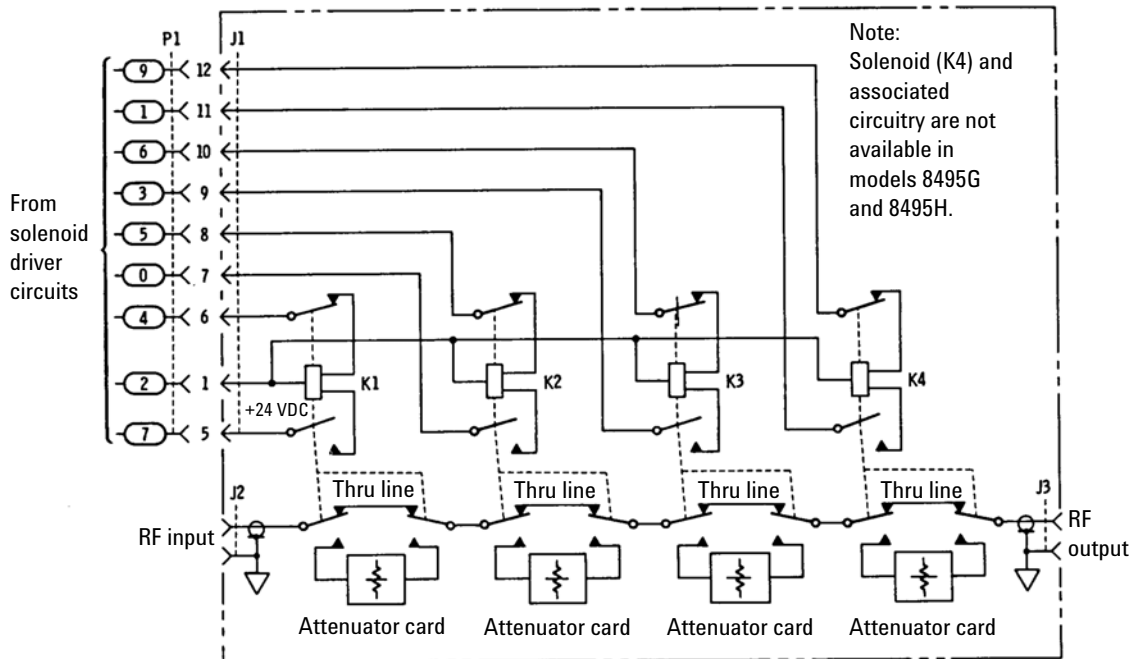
P1
J1

Note:
Solenoid (K4) and associated circuitry are not available in models 8495G and 8495H.

From solenoid driver circuits

9 12
1 11
6 10
3 9
5 8
0 7
4 6
2 1
7 5

K1
K2
K3
K4

+24 VDC

J2
RF input

Thru line
Thru line
Thru line
Thru line

J3
RF output

Attenuator card
Attenuator card
Attenuator card
Attenuator card